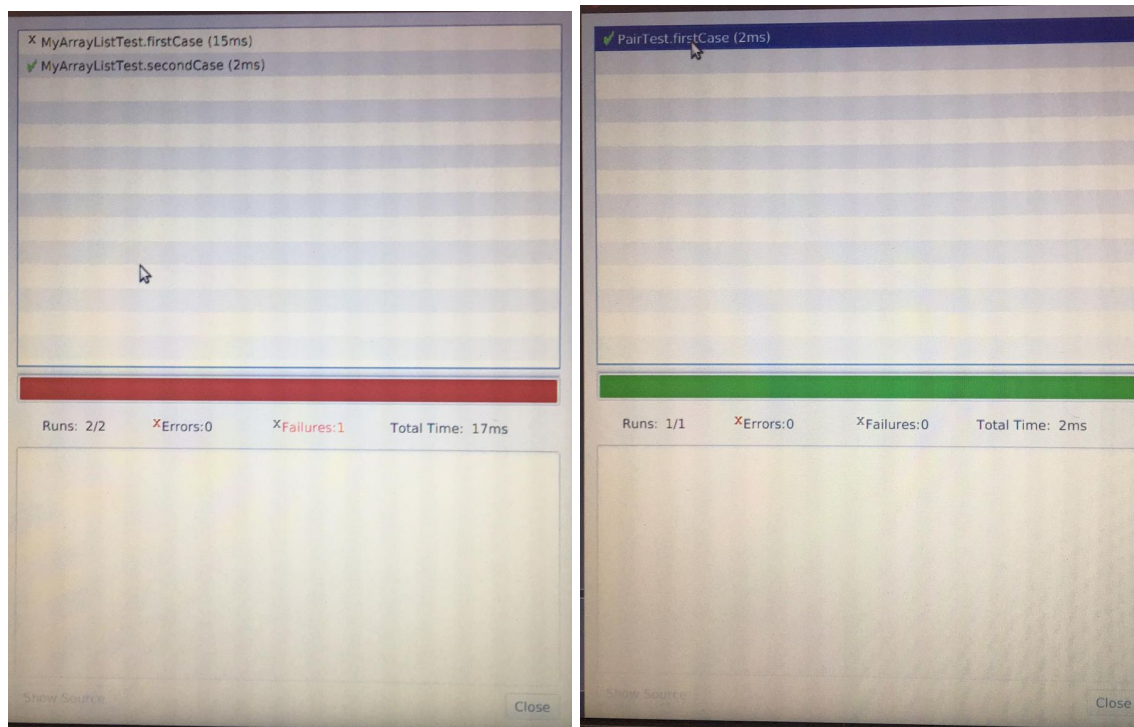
× MyArrayListTest.firstCase (15ms)
✓ MyArrayListTest.secondCase (2ms)

Runs: 2/2 ×Errors:0 ×Failures:1 Total Time: 17ms

Show Source Close

✓ PairTest.firstCase (2ms)

Runs: 1/1 ×Errors:0 ×Failures:0 Total Time: 2ms

Show Source Close